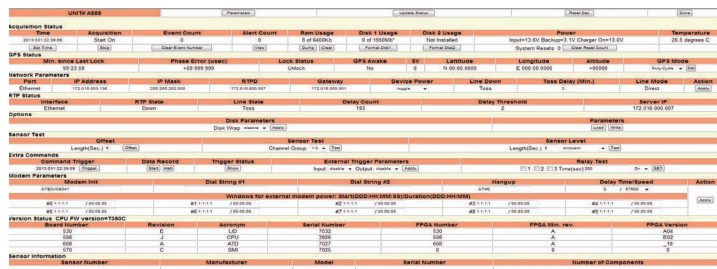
UNIT# A089

Parameters | Update Status | Reset Day | Done

Acquisition Status

| Time | Acquisition | Event Count | Alert Count | Ram Usage | Disk 1 Usage | Disk 2 Usage | Power | Temperature |
|---|---|---|---|---|---|---|---|---|
| 2013/01/22 09:09 | Start On | 0 | 0 | 0 of 6400Kb | 0 of 1956Mb | Not Installed | Input=13.6V Backup=3.1V Charger On=13.6V | 28.5 degrees C |
| Set Time | Stop | Clear Event Number | View | Dump Clear | Format Disk1 | Format Disk2 | System Resets 0 Clear Reset Count | |

GPS Status

| Min. since Last Lock | Phase Error (usec) | Lock Status | GPS Awake | SV | Latitude | Longitude | Altitude | GPS Mode |
|---|---|---|---|---|---|---|---|---|
| 00:23:59 | +99.999.999 | Unlock | No | 0 | N 00:00.0000 | E 000:00.0000 | +00000 | Duty-Cycle |

Network Parameters

| Port | IP Address | IP Mask | RTPD | Gateway | Device Power | Line Down | Toss Delay (Min.) | Line Mode | Action |
|---|---|---|---|---|---|---|---|---|---|
| Ethernet | 172.016.000.136 | 255.255.252.000 | 172.016.000.007 | 172.016.000.001 | toggle | Toss | 2 | Direct | Apply |

RTP Status

| Interface | RTP State | Line State | Delay Count | Delay Threshold | Server IP |
|---|---|---|---|---|---|
| Ethernet | Down | Toss | 193 | 2 | 172.016.000.007 |

Options

Disk Parameters | Parameters
Disk Wrap disable Apply | Load Write

Sensor Test

| Offset | Sensor Test | Sensor Level |
|---|---|---|
| Length(Sec.) 6 Offset | Channel Group: 1-3 Test | Length(Sec.) 6 Ambient Test |

Extra Commands

| Command Trigger | Data Record | Trigger Status | External Trigger Parameters | Relay Test |
|---|---|---|---|---|
| 2013/01/22 09:09 Trigger | Start Halt | Show | Input: disable Output: disable Apply | 1 2 3 Time(sec) 360 On Off SET |

Modem Parameters

| Modem Init | Dial String #1 | Dial String #2 | Hangup | Delay Time/Speed | Action |
|---|---|---|---|---|---|
| ATE0V0S0=1 | | | ATH0 | 0 / 57600 | |

Windows for external modem power: Start(DDD:HH:MM:SS)/Duration(DDD:HH:MM)

| #0 1:1:1:1 / 00:00:00 | #1 1:1:1:1 / 00:00:00 | #2 1:1:1:1 / 00:00:00 | #3 1:1:1:1 / 00:00:00 | #4 1:1:1:1 / 00:00:00 | Apply |
|---|---|---|---|---|---|
| #5 1:1:1:1 / 00:00:00 | #6 1:1:1:1 / 00:00:00 | #7 1:1:1:1 / 00:00:00 | #8 1:1:1:1 / 00:00:00 | #9 1:1:1:1 / 00:00:00 | |

Version Status CPU FW version=T360C

| Board Number | Revision | Acronym | Serial Number | FPGA Number | FPGA Min. rev. | FPGA Version |
|---|---|---|---|---|---|---|
| 530 | E | LID | 7032 | 530 | A | A04 |
| 666 | J | CPU | 3926 | 666 | A | E02 |
| 608 | A | ATD | 7027 | 608 | A | _18 |
| 570 | C | SMI | 7025 | 0 | | 0 |

Sensor Information

| Sensor Number | Manufacturer | Model | Serial Number | Number of Components |
|---|---|---|---|---|